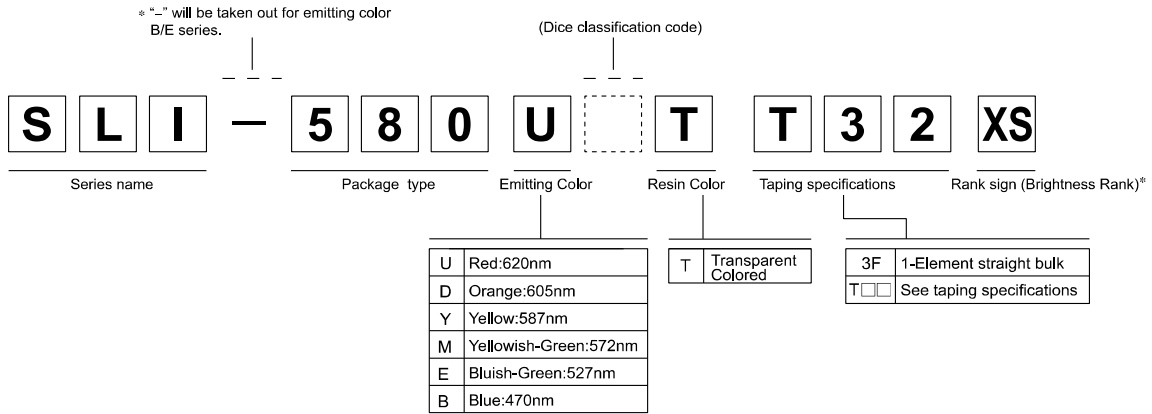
* "–" will be taken out for emitting color B/E series.

(Dice classification code)

S L I — 5 8 0 U T T 3 2 XS

Series name

Package type

Emitting Color

Resin Color

Taping specifications

Rank sign (Brightness Rank)*

| | |
|---|---|
| U | Red:620nm |
| D | Orange:605nm |
| Y | Yellow:587nm |
| M | Yellowish-Green:572nm |
| E | Bluish-Green:527nm |
| B | Blue:470nm |

| | |
|---|---|
| T | Transparent Colored |

| | |
|---|---|
| 3F | 1-Element straight bulk |
| T□□ | See taping specifications |